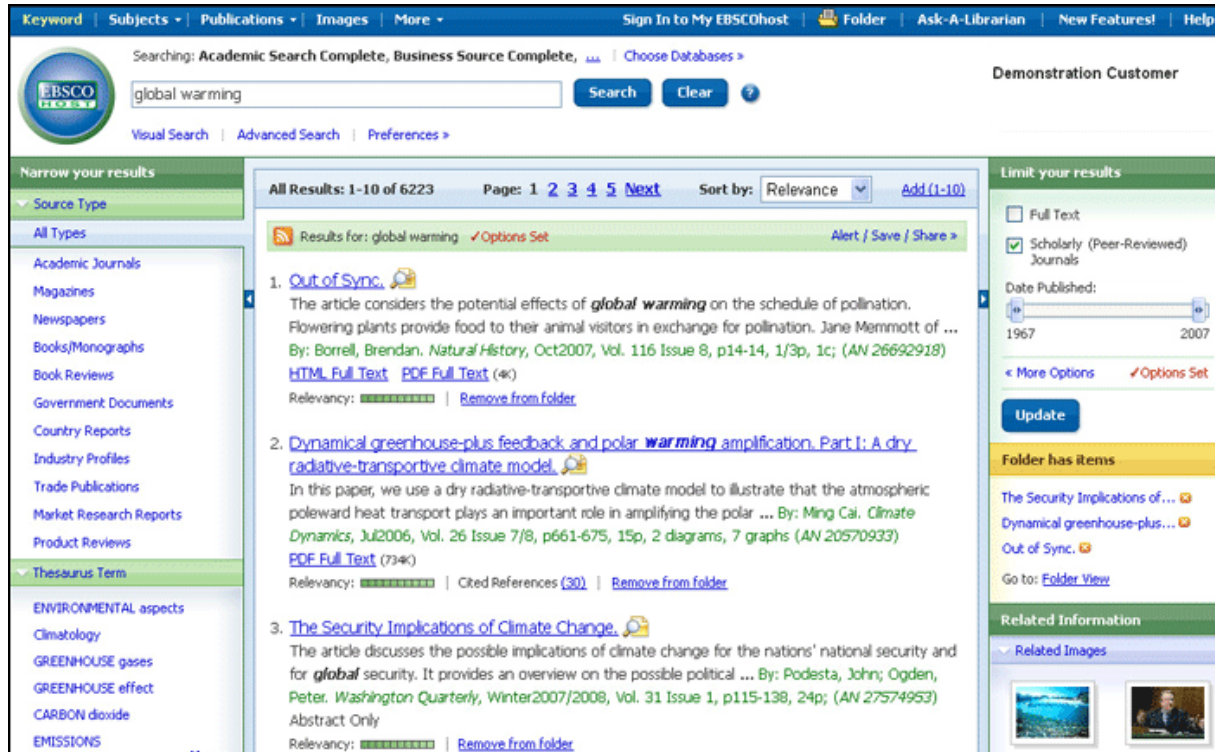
Keyword | Subjects ▾ | Publications ▾ | Images | More ▾

Sign In to My EBSCOhost | Folder | Ask-A-Librarian | New Features! | Help

EBSCO HOST

Searching: Academic Search Complete, Business Source Complete, ... | Choose Databases »

global warming

Search Clear ?

Visual Search | Advanced Search | Preferences »

Demonstration Customer

Narrow your results

Source Type

All Types

Academic Journals

Magazines

Newspapers

Books/Monographs

Book Reviews

Government Documents

Country Reports

Industry Profiles

Trade Publications

Market Research Reports

Product Reviews

Thesaurus Term

ENVIRONMENTAL aspects

Climatology

GREENHOUSE gases

GREENHOUSE effect

CARBON dioxide

EMISSIONS

All Results: 1-10 of 6223 Page: 1 2 3 4 5 Next Sort by: Relevance Add (1-10)

Results for: global warming ✓Options Set Alert / Save / Share »

1. Out of Sync.

The article considers the potential effects of **global warming** on the schedule of pollination. Flowering plants provide food to their animal visitors in exchange for pollination. Jane Memmott of ... By: Borrell, Brendan. *Natural History*, Oct2007, Vol. 116 Issue 8, p14-14, 1/3p, 1c; (*AN 26692918*)

HTML Full Text PDF Full Text (4K)

Relevancy: | Remove from folder

2. Dynamical greenhouse-plus feedback and polar **warming** amplification. Part I: A dry radiative-transportive climate model.

In this paper, we use a dry radiative-transportive climate model to illustrate that the atmospheric poleward heat transport plays an important role in amplifying the polar ... By: Ming Cai. *Climate Dynamics*, Jul2006, Vol. 26 Issue 7/8, p661-675, 15p, 2 diagrams, 7 graphs (*AN 20570933*)

PDF Full Text (734K)

Relevancy: | Cited References (30) | Remove from folder

3. The Security Implications of Climate Change.

The article discusses the possible implications of climate change for the nations' national security and for **global** security. It provides an overview on the possible political ... By: Podesta, John; Ogden, Peter. *Washington Quarterly*, Winter2007/2008, Vol. 31 Issue 1, p115-138, 24p; (*AN 27574953*)

Abstract Only

Relevancy: | Remove from folder

Limit your results

Full Text

Scholarly (Peer-Reviewed) Journals

Date Published:

1967 2007

« More Options ✓Options Set

Update

Folder has items

The Security Implications of...

Dynamical greenhouse-plus...

Out of Sync.

Go to: Folder View

Related Information

Related Images